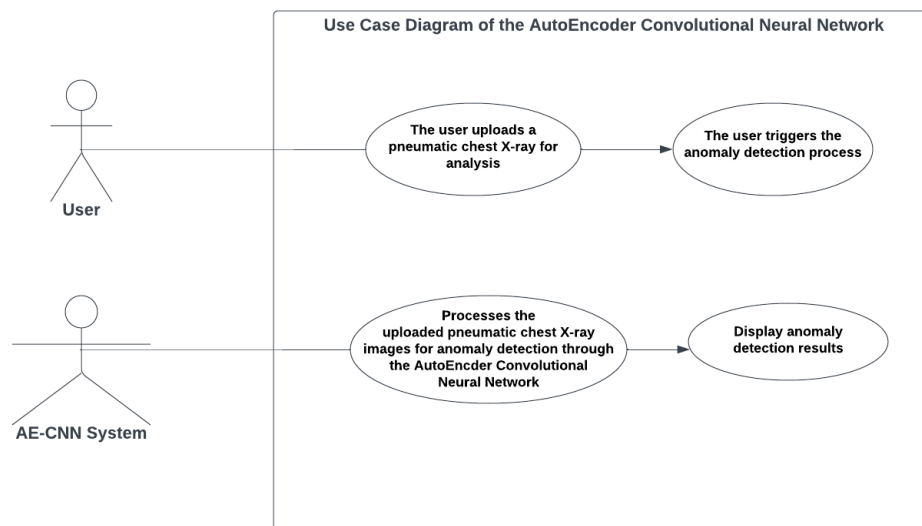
Use Case Diagram of the AutoEncoder Convolutional Neural Network

User

The user uploads a pneumatic chest X-ray for analysis

The user triggers the anomaly detection process

AE-CNN System

Processes the uploaded pneumatic chest X-ray images for anomaly detection through the AutoEncder Convolutional Neural Network

Display anomaly detection results